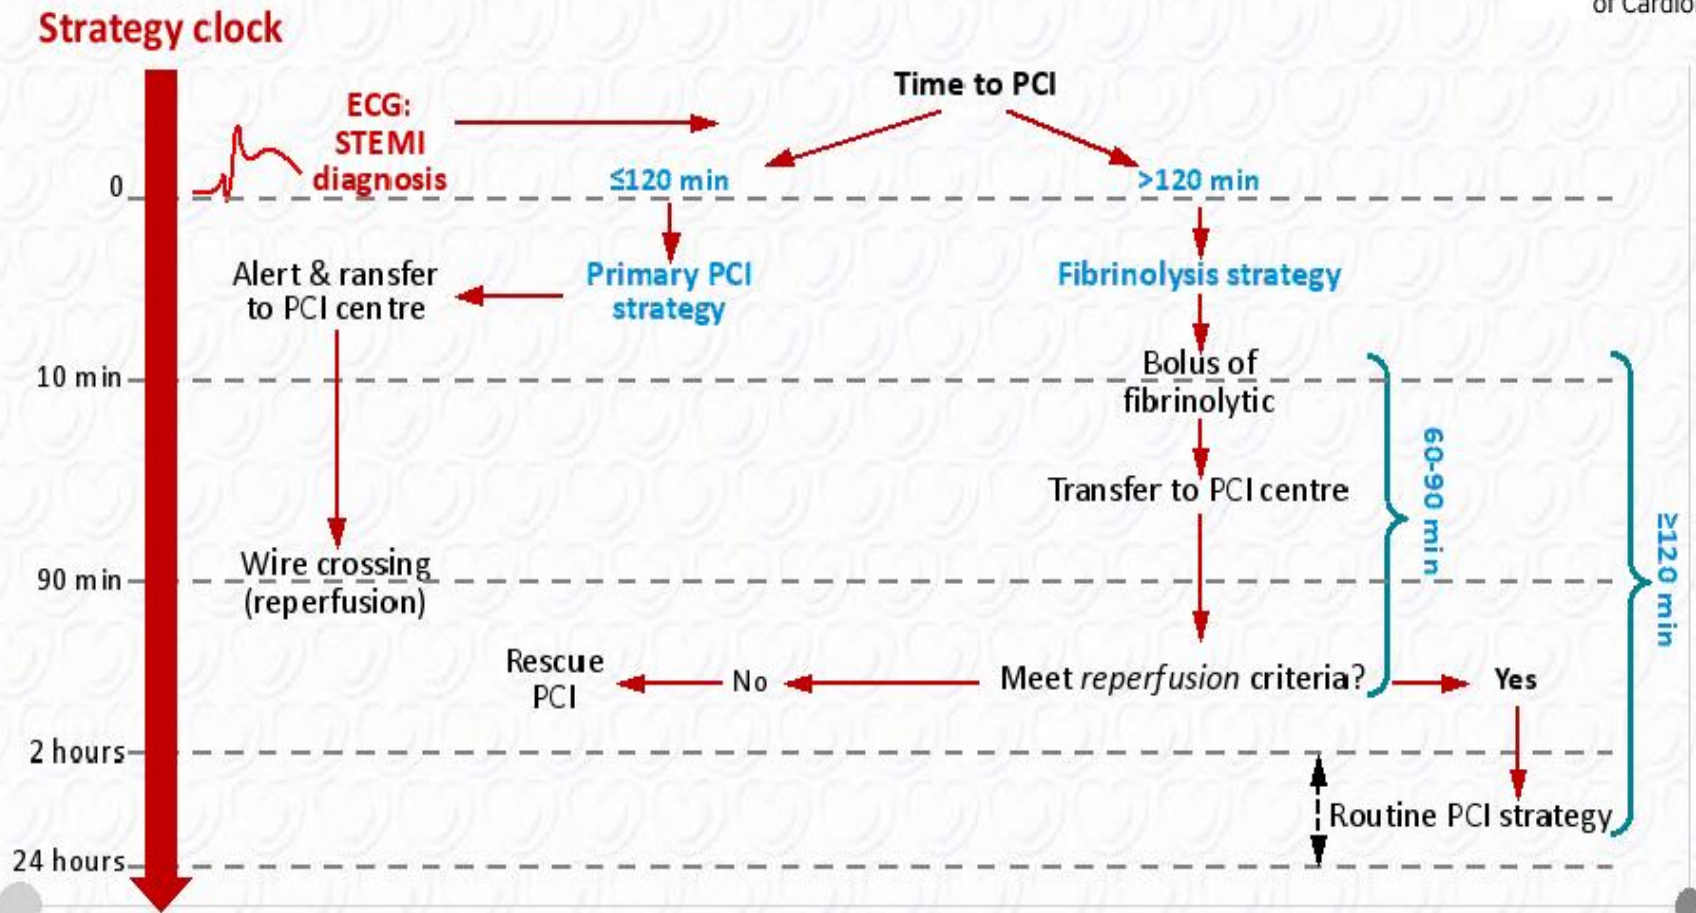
of Cardio

Strategy clock

0

10 min

90 min

2 hours

24 hours

ECG: STEMI diagnosis

Time to PCI

≤120 min

>120 min

Alert & ransfer to PCI centre

Primary PCI strategy

Fibrinolysis strategy

Bolus of fibrinolytic

Transfer to PCI centre

Wire crossing (reperfusion)

60-90 min

≥120 min

Rescue PCI

No

Meet *reperfusion* criteria?

Yes

Routine PCI strategy